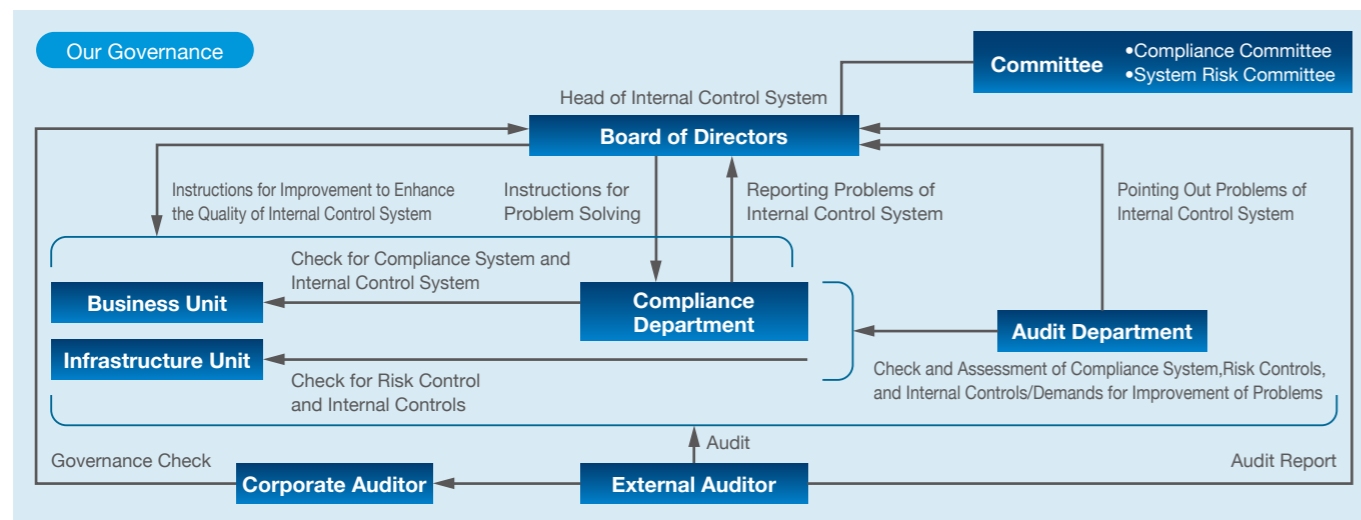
Our Governance

Committee
•Compliance Committee
•System Risk Committee

Head of Internal Control System

Board of Directors

Instructions for Improvement to Enhance the Quality of Internal Control System

Instructions for Problem Solving

Reporting Problems of Internal Control System

Pointing Out Problems of Internal Control System

Check for Compliance System and Internal Control System

Business Unit

Compliance Department

Audit Department

Infrastructure Unit

Check for Risk Control and Internal Controls

Check and Assessment of Compliance System,Risk Controls, and Internal Controls/Demands for Improvement of Problems

Audit

Governance Check

Audit Report

Corporate Auditor

External Auditor